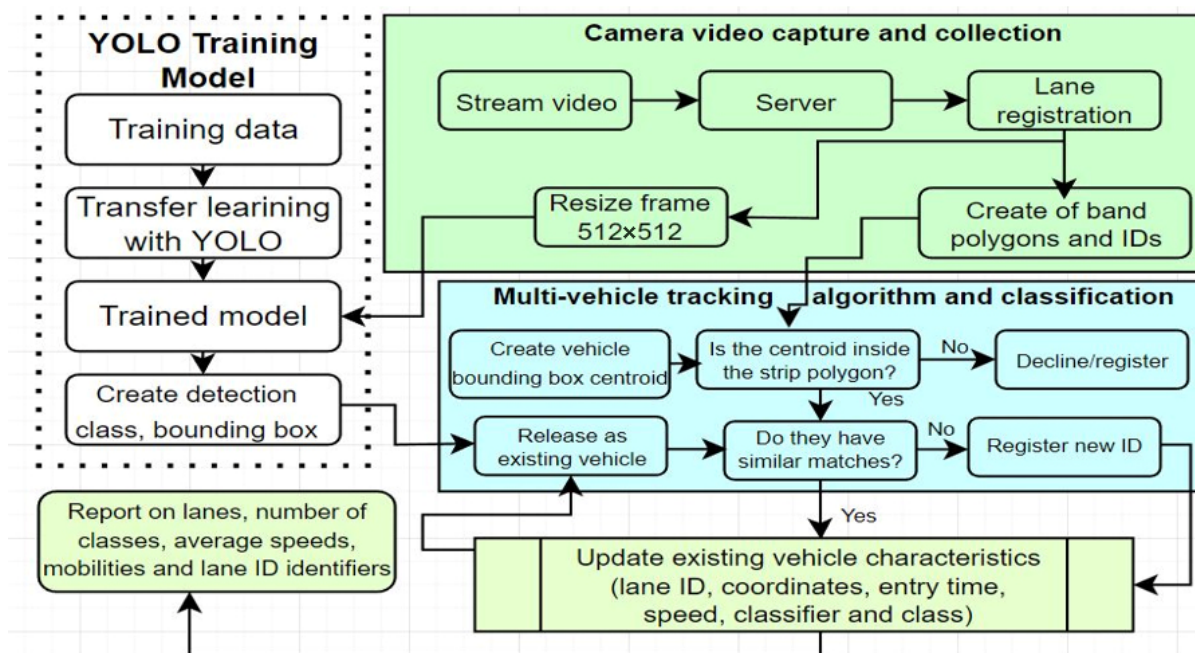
YOLO Training Model

Training data

Transfer leairning with YOLO

Trained model

Create detection class, bounding box

Camera video capture and collection

Stream video

Server

Lane registration

Resize frame 512×512

Create of band polygons and IDs

Multi-vehicle tracking algorithm and classification

Create vehicle bounding box centroid

Is the centroid inside the strip polygon?

No

Decline/register

Yes

Release as existing vehicle

Do they have similar matches?

No

Register new ID

Yes

Report on lanes, number of classes, average speeds, mobilities and lane ID identifiers

Update existing vehicle characteristics (lane ID, coordinates, entry time, speed, classifier and class)